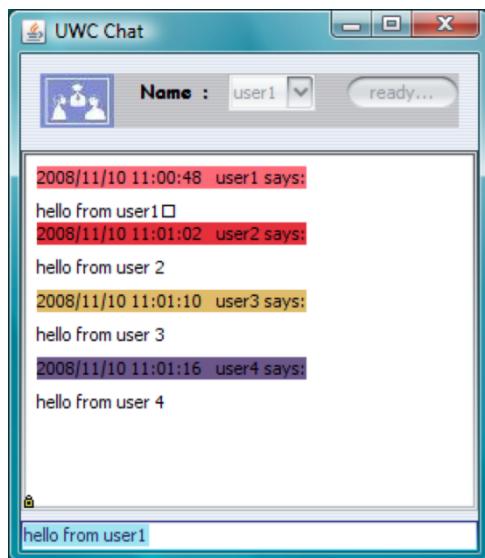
UWC Chat

Name : user1 ready...

2008/11/10 11:00:48 user1 says:

hello from user1□

2008/11/10 11:01:02 user2 says:

hello from user 2

2008/11/10 11:01:10 user3 says:

hello from user 3

2008/11/10 11:01:16 user4 says:

hello from user 4

hello from user1